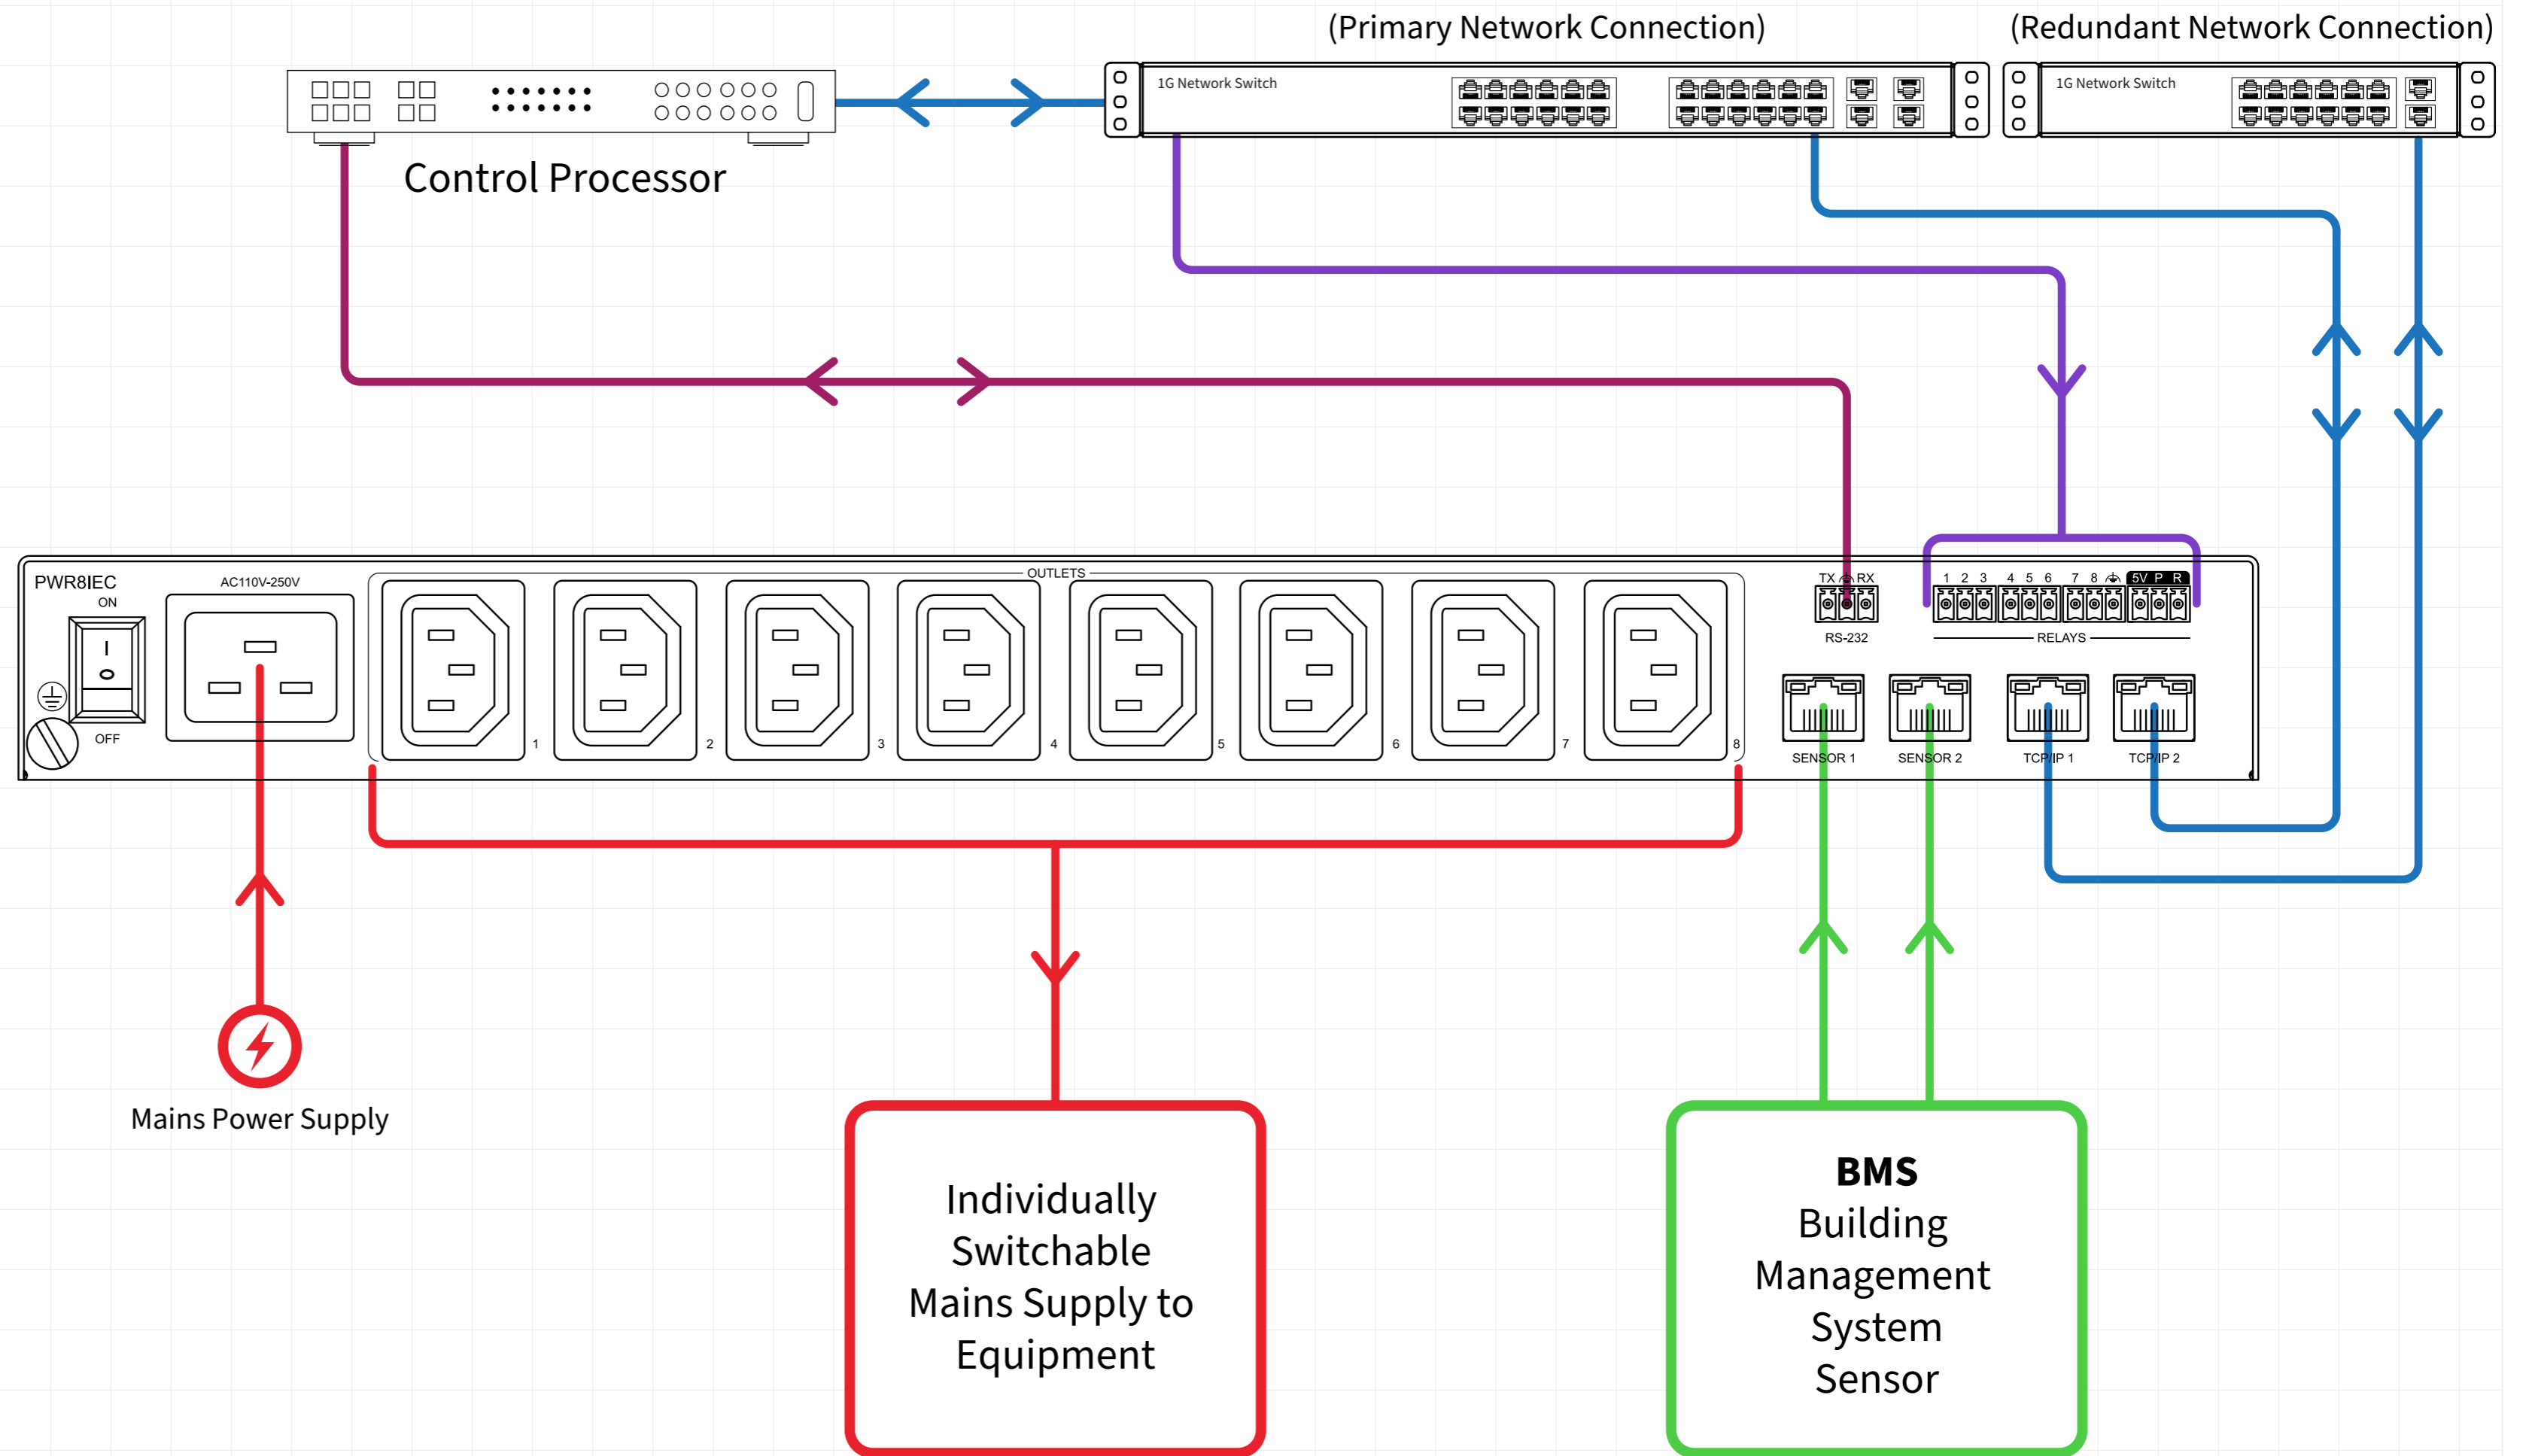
(Primary Network Connection)

(Redundant Network Connection)

1G Network Switch

1G Network Switch

Control Processor

PWR8IEC

ON

OFF

AC110V-250V

OUTLETS

1

2

3

4

5

6

7

8

TX RX

RS-232

1 2 3 4 5 6 7 8 5V P R

RELAYS

SENSOR 1

SENSOR 2

TCP/IP 1

TCP/IP 2

Mains Power Supply

Individually Switchable Mains Supply to Equipment

BMS
Building Management System Sensor